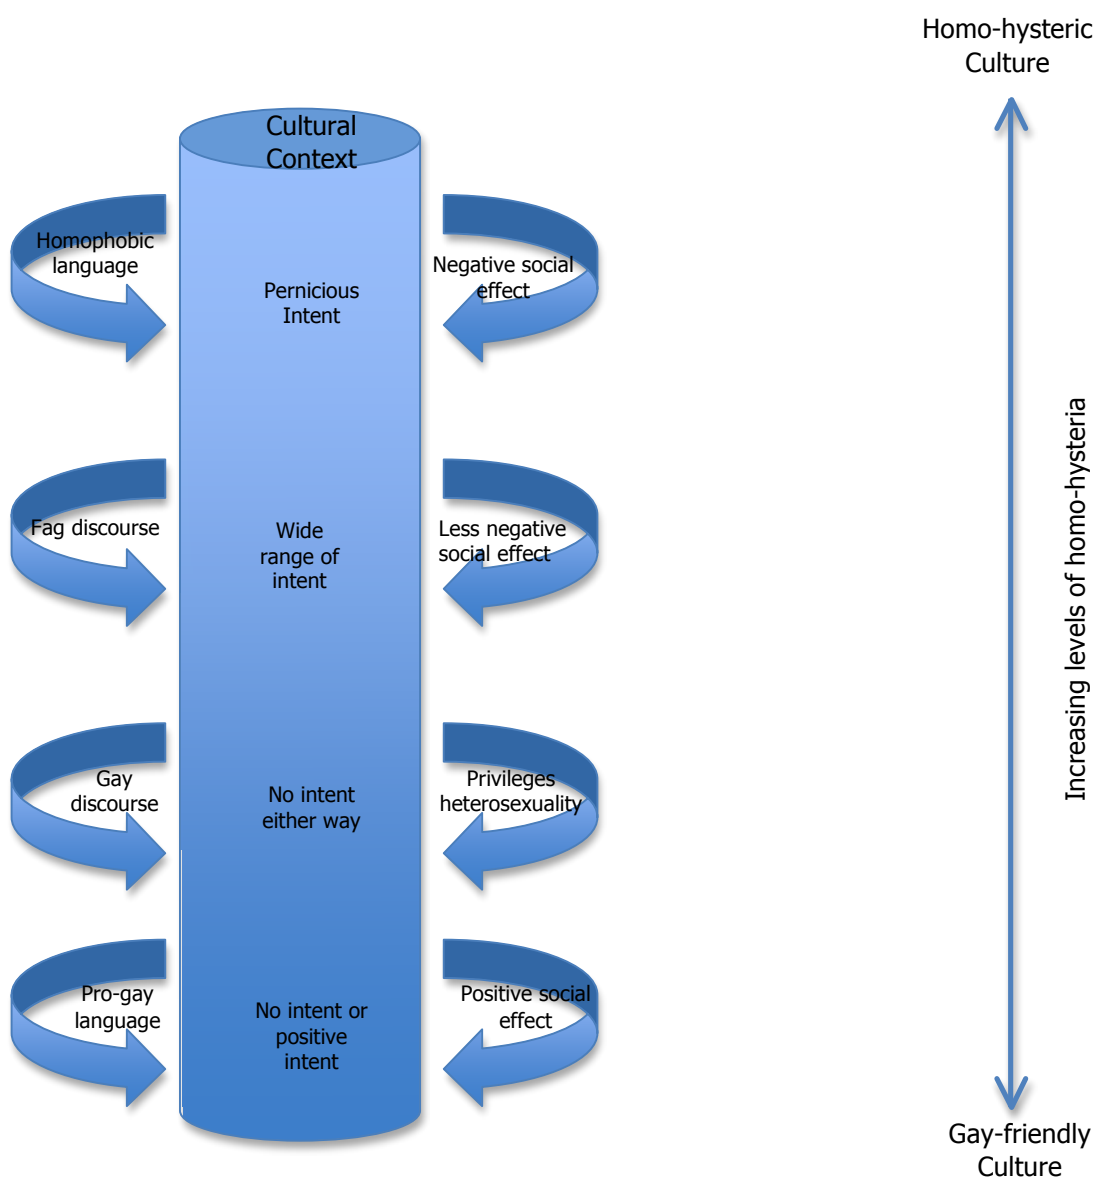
Homo-hysteric Culture

Cultural Context

Homophobic language

Pernicious Intent

Negative social effect

Fag discourse

Wide range of intent

Less negative social effect

Gay discourse

No intent either way

Privileges heterosexuality

Pro-gay language

No intent or positive intent

Positive social effect

Increasing levels of homo-hysteria

Gay-friendly Culture